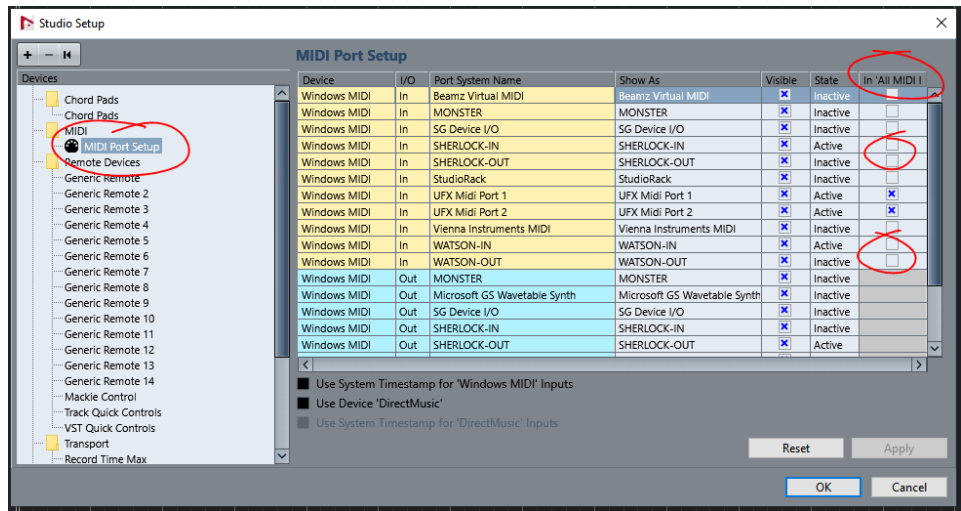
Studio Setup

+ − ⏮

Devices

Chord Pads
Chord Pads
MIDI
MIDI Port Setup
Remote Devices
Generic Remote
Generic Remote 2
Generic Remote 3
Generic Remote 4
Generic Remote 5
Generic Remote 6
Generic Remote 7
Generic Remote 8
Generic Remote 9
Generic Remote 10
Generic Remote 11
Generic Remote 12
Generic Remote 13
Generic Remote 14
Mackie Control
Track Quick Controls
VST Quick Controls
Transport
Record Time Max

MIDI Port Setup

| Device | I/O | Port System Name | Show As | Visible | State | In 'All MIDI I |
|---|---|---|---|---|---|---|
| Windows MIDI | In | Beamz Virtual MIDI | Beamz Virtual MIDI | ☒ | Inactive | ☐ |
| Windows MIDI | In | MONSTER | MONSTER | ☒ | Inactive | ☐ |
| Windows MIDI | In | SG Device I/O | SG Device I/O | ☒ | Inactive | ☐ |
| Windows MIDI | In | SHERLOCK-IN | SHERLOCK-IN | ☒ | Active | ☐ |
| Windows MIDI | In | SHERLOCK-OUT | SHERLOCK-OUT | ☒ | Inactive | ☐ |
| Windows MIDI | In | StudioRack | StudioRack | ☒ | Inactive | ☐ |
| Windows MIDI | In | UFX Midi Port 1 | UFX Midi Port 1 | ☒ | Active | ☒ |
| Windows MIDI | In | UFX Midi Port 2 | UFX Midi Port 2 | ☒ | Active | ☒ |
| Windows MIDI | In | Vienna Instruments MIDI | Vienna Instruments MIDI | ☒ | Inactive | ☐ |
| Windows MIDI | In | WATSON-IN | WATSON-IN | ☒ | Active | ☐ |
| Windows MIDI | In | WATSON-OUT | WATSON-OUT | ☒ | Inactive | ☐ |
| Windows MIDI | Out | MONSTER | MONSTER | ☒ | Inactive | |
| Windows MIDI | Out | Microsoft GS Wavetable Synth | Microsoft GS Wavetable Synth | ☒ | Inactive | |
| Windows MIDI | Out | SG Device I/O | SG Device I/O | ☒ | Inactive | |
| Windows MIDI | Out | SHERLOCK-IN | SHERLOCK-IN | ☒ | Inactive | |
| Windows MIDI | Out | SHERLOCK-OUT | SHERLOCK-OUT | ☒ | Active | |

Use System Timestamp for 'Windows MIDI' Inputs
Use Device 'DirectMusic'
Use System Timestamp for 'DirectMusic' Inputs

Reset
Apply

OK
Cancel